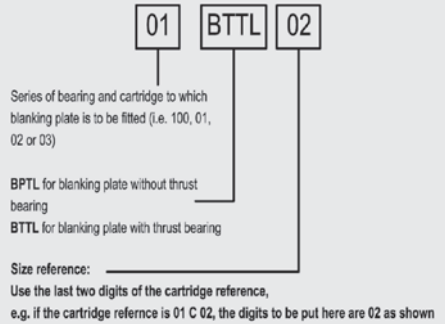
01 BTTL 02

Series of bearing and cartridge to which blanking plate is to be fitted (i.e. 100, 01, 02 or 03)

BPTL for blanking plate without thrust bearing
BTTL for blanking plate with thrust bearing

Size reference:
Use the last two digits of the cartridge reference,
e.g. if the cartridge refernce is 01 C 02, the digits to be put here are 02 as shown